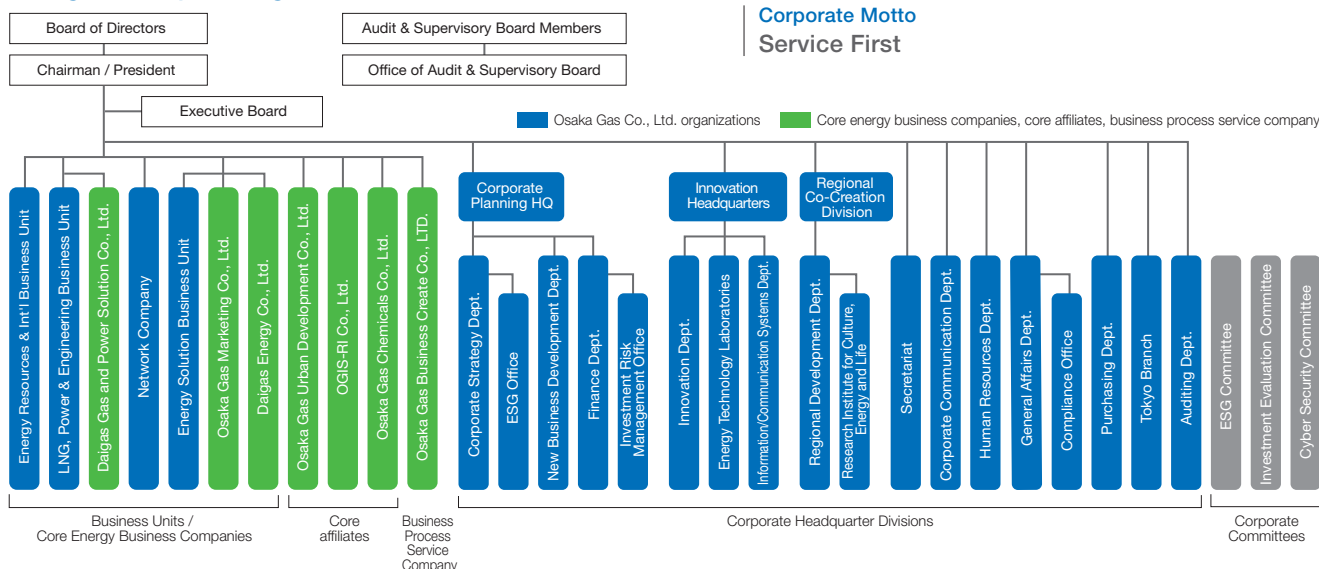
Board of Directors

Chairman / President

Executive Board

Audit & Supervisory Board Members

Office of Audit & Supervisory Board

Corporate Motto
Service First

Osaka Gas Co., Ltd. organizations
Core energy business companies, core affiliates, business process service company

Energy Resources & Int'l Business Unit
LNG, Power & Engineering Business Unit
Daigas Gas and Power Solution Co., Ltd.
Network Company
Energy Solution Business Unit
Osaka Gas Marketing Co., Ltd.
Daigas Energy Co., Ltd.
Osaka Gas Urban Development Co., Ltd.
OGIS-RI Co., Ltd.
Osaka Gas Chemicals Co., Ltd.
Osaka Gas Business Create Co., LTD.

Corporate Planning HQ
Corporate Strategy Dept.
ESG Office
New Business Development Dept.
Finance Dept.
Investment Risk Management Office

Innovation Headquarters
Innovation Dept.
Energy Technology Laboratories
Information/Communication Systems Dept.

Regional Co-Creation Division
Regional Development Dept.
Research Institute for Culture, Energy and Life

Secretariat
Corporate Communication Dept.
Human Resources Dept.
General Affairs Dept.
Compliance Office
Purchasing Dept.
Tokyo Branch
Auditing Dept.

ESG Committee
Investment Evaluation Committee
Cyber Security Committee

Business Units / Core Energy Business Companies
Core affiliates
Business Process Service Company
Corporate Headquarter Divisions
Corporate Committees